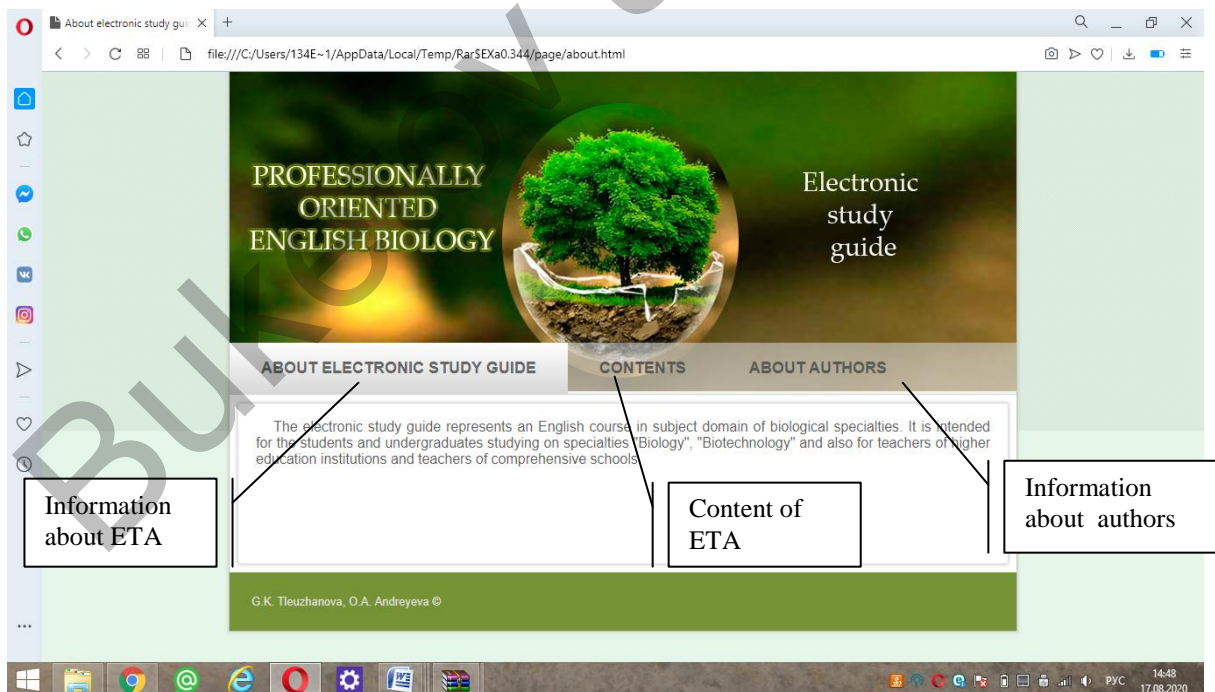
About electronic study gui ×  +

file:///C:/Users/134E~1/AppData/Local/Temp/Rar$EXa0.344/page/about.html

PROFESSIONALLY ORIENTED ENGLISH BIOLOGY

Electronic study guide

ABOUT ELECTRONIC STUDY GUIDE   CONTENTS   ABOUT AUTHORS

The electronic study guide represents an English course in subject domain of biological specialties. It is intended for the students and undergraduates studying on specialties "Biology", "Biotechnology" and also for teachers of higher education institutions and teachers of comprehensive schools.

Information about ETA

Content of ETA

Information about authors

G.K. Tleuzhanova, O.A. Andreyeva ©

РУС 14:48 17.08.2020